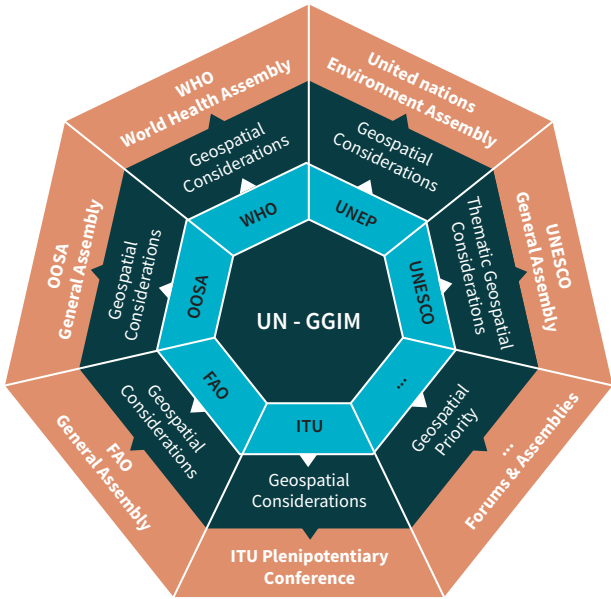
WHO
World Health Assembly

United nations
Environment Assembly

UNESCO
General Assembly

...
Forums & Assemblies

ITU Plenipotentiary
Conference

FAO
General Assembly

OOSA
General Assembly

Geospatial
Considerations

Geospatial
Considerations

Thematic Geospatial
Considerations

Geospatial
Priority

Geospatial
Considerations

Geospatial
Considerations

Geospatial
Considerations

WHO

UNEP

UNESCO

...

ITU

FAO

OOSA

UN - GGIM